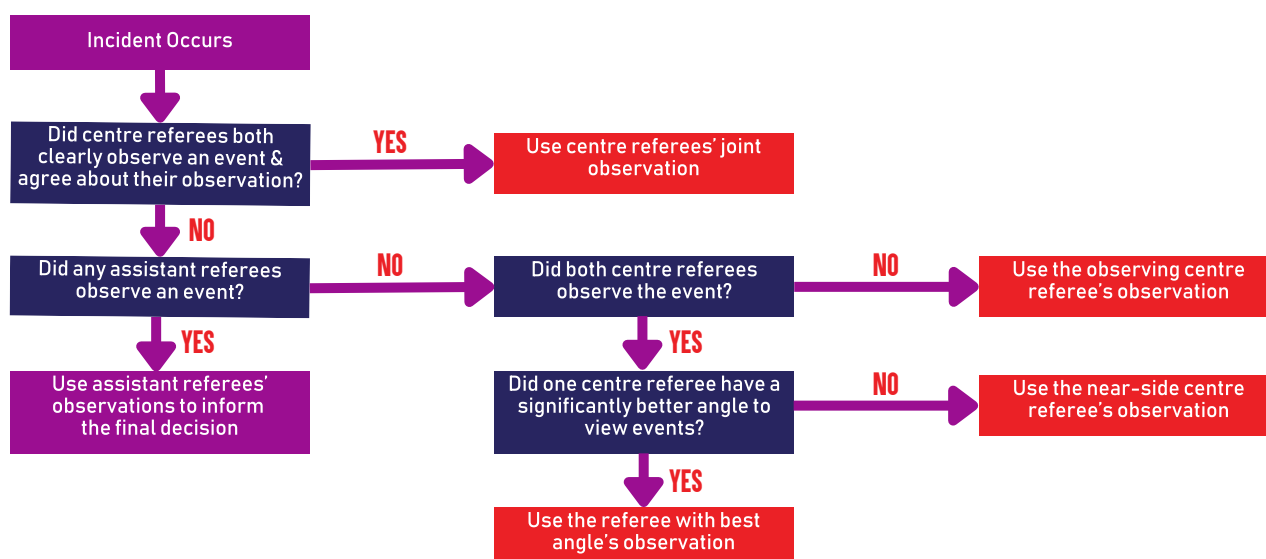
Incident Occurs

Did centre referees both clearly observe an event & agree about their observation?

YES

Use centre referees' joint observation

NO

Did any assistant referees observe an event?

NO

Did both centre referees observe the event?

NO

Use the observing centre referee's observation

YES

Use assistant referees' observations to inform the final decision

YES

Did one centre referee have a significantly better angle to view events?

NO

Use the near-side centre referee's observation

YES

Use the referee with best angle's observation